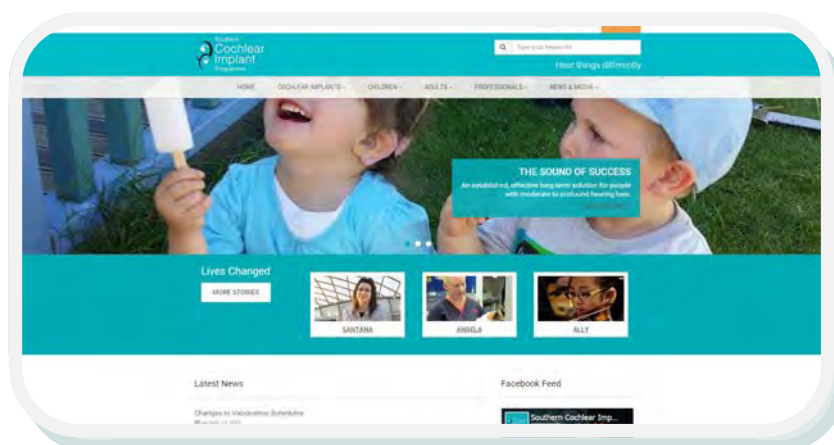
Southern Cochlear Implant Programme

Type your keywords

Hear things differently

HOME COCHLEAR IMPLANTS CHILDREN ADULTS PROFESSIONALS NEWS & MEDIA

THE SOUND OF SUCCESS

An established, effective long-term solution for people with moderate to profound hearing loss

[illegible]

Lives Changed

MORE STORIES

SANTANA

ANGELA

ALLY

Latest News

Changes to Vaccination Schedules

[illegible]

Facebook Feed

Southern Cochlear Imp...